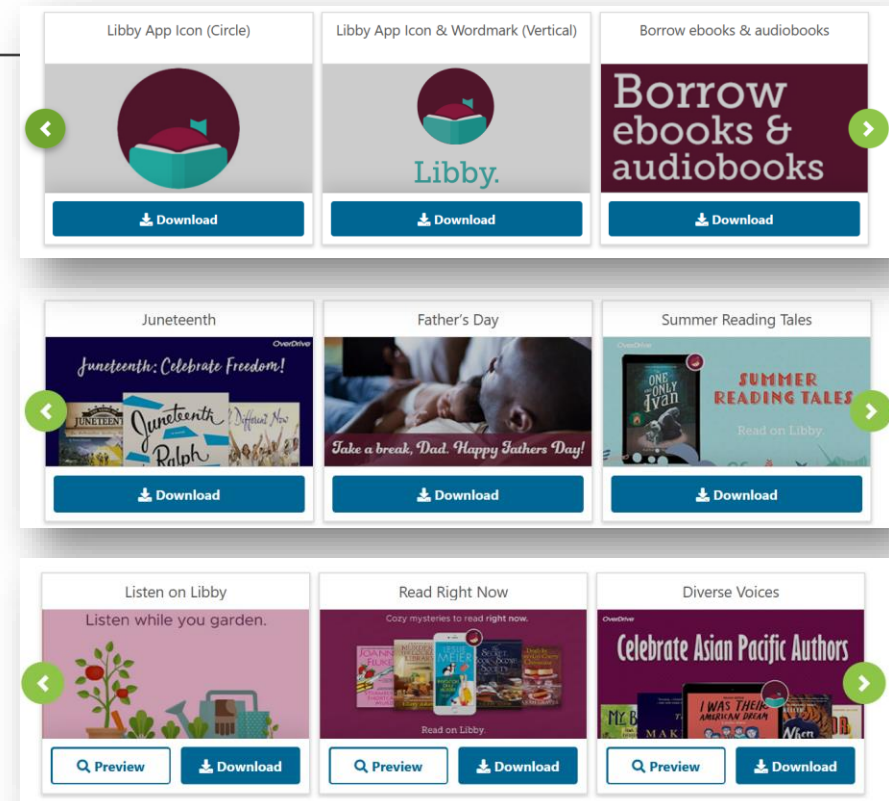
Libby App Icon (Circle)

Download

Libby App Icon & Wordmark (Vertical)

Libby.

Download

Borrow ebooks & audiobooks

Borrow ebooks & audiobooks

Download

Juneteenth

OverDrive

Juneteenth: Celebrate Freedom!

Juneteenth

Ralph

Download

Father's Day

Take a break, Dad. Happy Fathers Day!

Download

Summer Reading Tales

OverDrive

One and Only Ivan

SUMMER READING TALES

Read on Libby.

Download

Listen on Libby

Listen while you garden.

Preview

Download

Read Right Now

Cozy mysteries to read right now.

Read on Libby.

Preview

Download

Diverse Voices

OverDrive

Celebrate Asian Pacific Authors

I WAS THEIR AMERICAN DREAM

Preview

Download